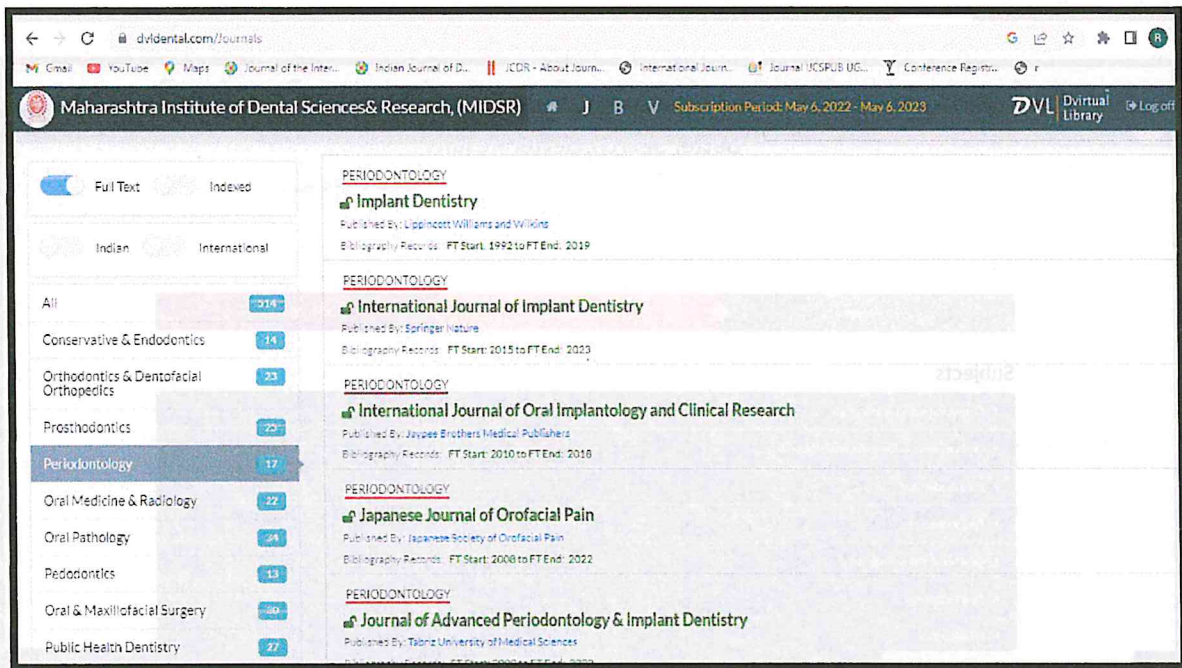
dvldental.com/Journals

Gmail YouTube Maps Journal of the Inter... Indian Journal of D... JCDR - About Journ... International Journ... Journal UCSPUB UG... Conference Registr... r

Maharashtra Institute of Dental Sciences& Research, (MIDSR) J B V Subscription Period: May 6, 2022 - May 6, 2023 DVL Dvirtual Library Log off

Full Text Indexed

Indian International

| | |
|---|---|
| All | 314 |
| Conservative & Endodontics | 14 |
| Orthodontics & Dentofacial Orthopedics | 23 |
| Prosthodontics | 25 |
| Periodontology | 17 |
| Oral Medicine & Radiology | 22 |
| Oral Pathology | 34 |
| Pedodontics | 13 |
| Oral & Maxillofacial Surgery | 30 |
| Public Health Dentistry | 27 |

PERIODONTOLOGY
Implant Dentistry
Published By: Lippincott Williams and Wilkins
Bibliography Records: FT Start: 1992 to FT End: 2019

PERIODONTOLOGY
International Journal of Implant Dentistry
Published By: Springer Nature
Bibliography Records: FT Start: 2015 to FT End: 2023

PERIODONTOLOGY
International Journal of Oral Implantology and Clinical Research
Published By: Jaypee Brothers Medical Publishers
Bibliography Records: FT Start: 2010 to FT End: 2018

PERIODONTOLOGY
Japanese Journal of Orofacial Pain
Published By: Japanese Society of Orofacial Pain
Bibliography Records: FT Start: 2008 to FT End: 2022

PERIODONTOLOGY
Journal of Advanced Periodontology & Implant Dentistry
Published By: Tabriz University of Medical Sciences
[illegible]

Subjects